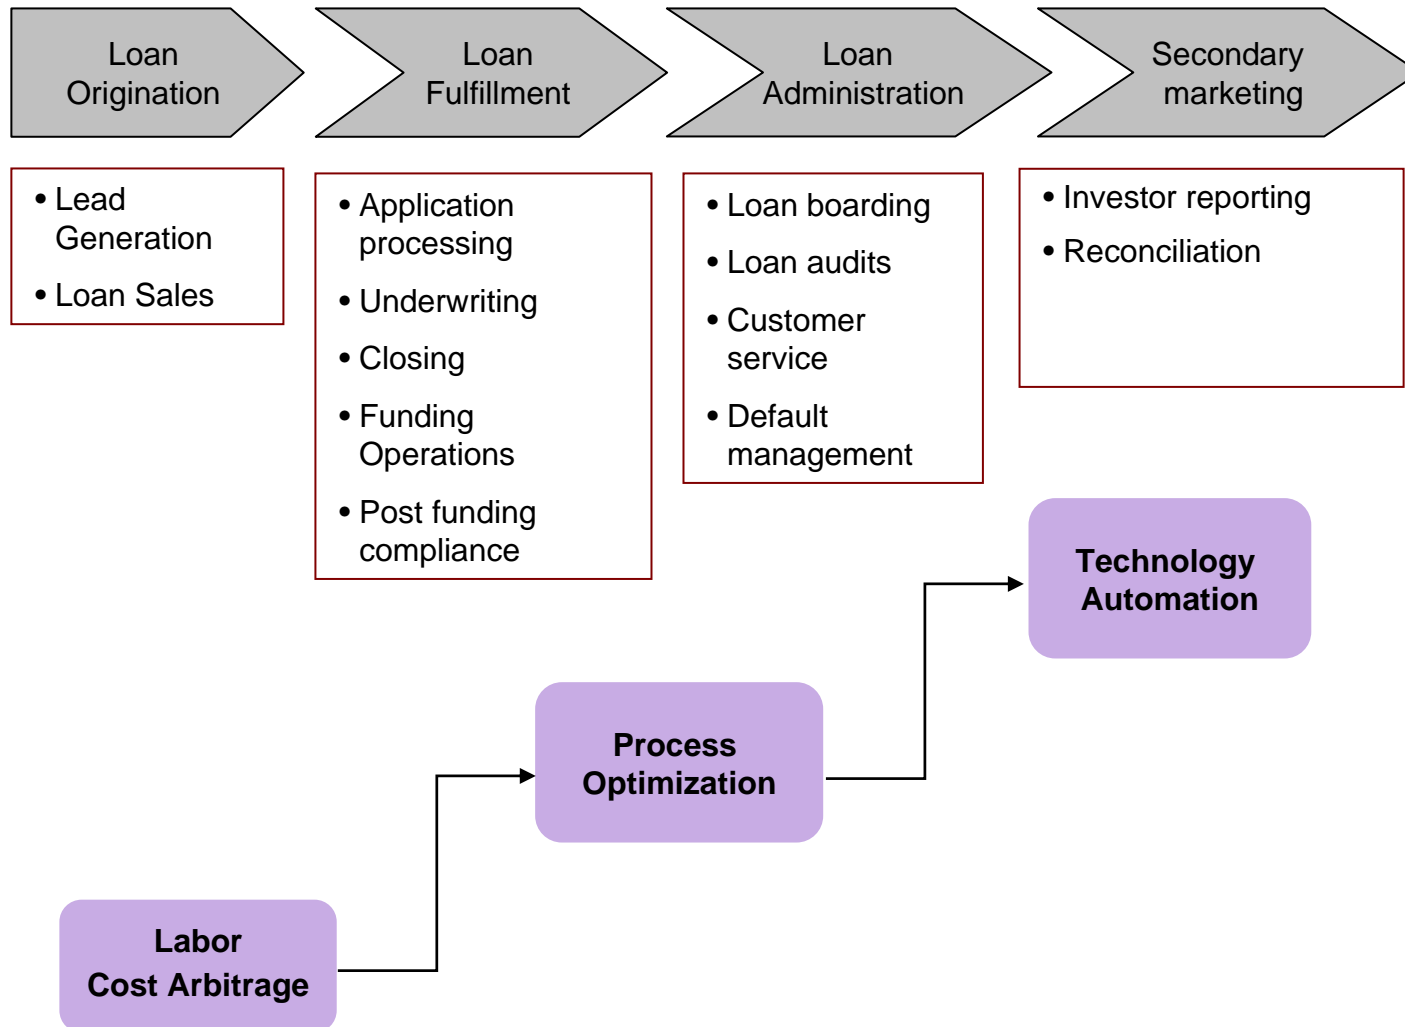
Loan Origination

Loan Fulfillment

Loan Administration

Secondary marketing

• Lead Generation
• Loan Sales

• Application processing
• Underwriting
• Closing
• Funding Operations
• Post funding compliance

• Loan boarding
• Loan audits
• Customer service
• Default management

• Investor reporting
• Reconciliation

Technology Automation

Process Optimization

Labor Cost Arbitrage